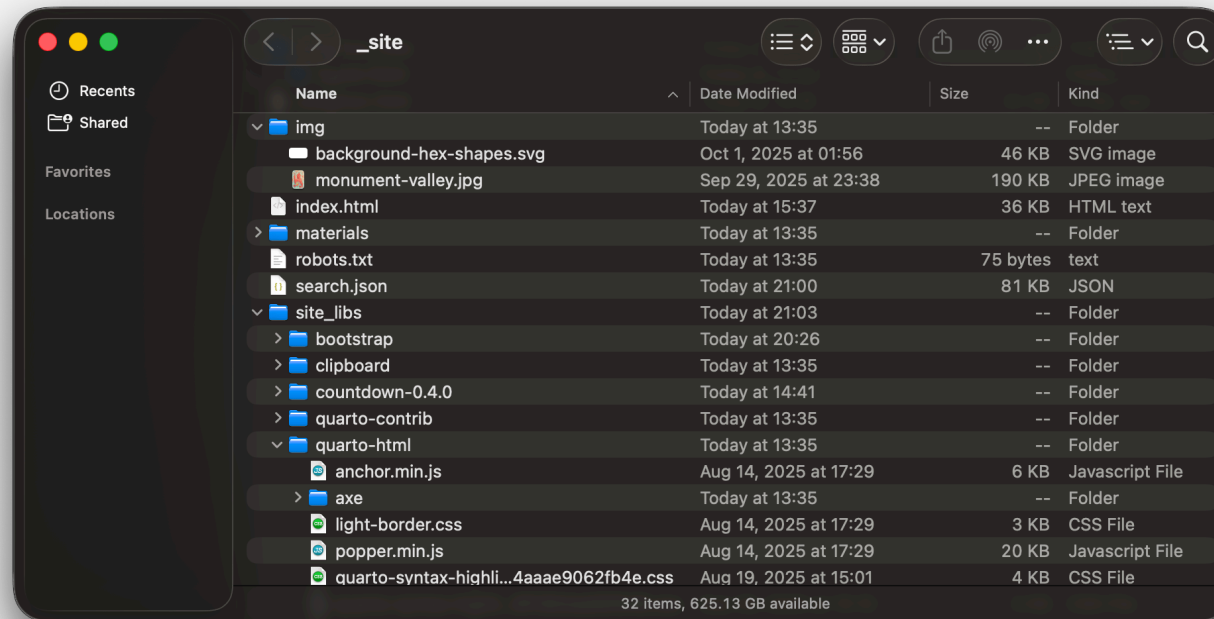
_site

Recents
Shared

Favorites

Locations

| Name | Date Modified | Size | Kind |
|---|---|---|---|
| img | Today at 13:35 | -- | Folder |
| background-hex-shapes.svg | Oct 1, 2025 at 01:56 | 46 KB | SVG image |
| monument-valley.jpg | Sep 29, 2025 at 23:38 | 190 KB | JPEG image |
| index.html | Today at 15:37 | 36 KB | HTML text |
| materials | Today at 13:35 | -- | Folder |
| robots.txt | Today at 13:35 | 75 bytes | text |
| search.json | Today at 21:00 | 81 KB | JSON |
| site_libs | Today at 21:03 | -- | Folder |
| bootstrap | Today at 20:26 | -- | Folder |
| clipboard | Today at 13:35 | -- | Folder |
| countdown-0.4.0 | Today at 14:41 | -- | Folder |
| quarto-contrib | Today at 13:35 | -- | Folder |
| quarto-html | Today at 13:35 | -- | Folder |
| anchor.min.js | Aug 14, 2025 at 17:29 | 6 KB | Javascript File |
| axe | Today at 13:35 | -- | Folder |
| light-border.css | Aug 14, 2025 at 17:29 | 3 KB | CSS File |
| popper.min.js | Aug 14, 2025 at 17:29 | 20 KB | Javascript File |
| quarto-syntax-highli...4aaae9062fb4e.css | Aug 19, 2025 at 15:01 | 4 KB | CSS File |

32 items, 625.13 GB available